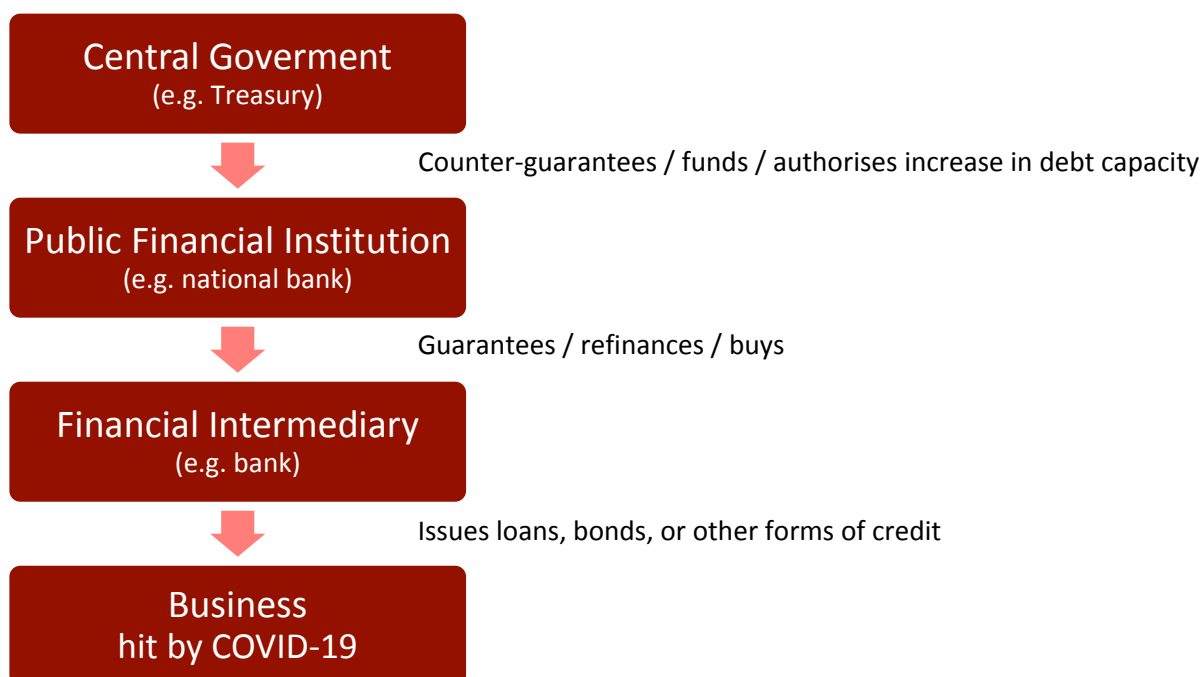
Central Goverment
(e.g. Treasury)

Counter-guarantees / funds / authorises increase in debt capacity

Public Financial Institution
(e.g. national bank)

Guarantees / refinances / buys

Financial Intermediary
(e.g. bank)

Issues loans, bonds, or other forms of credit

Business
hit by COVID-19